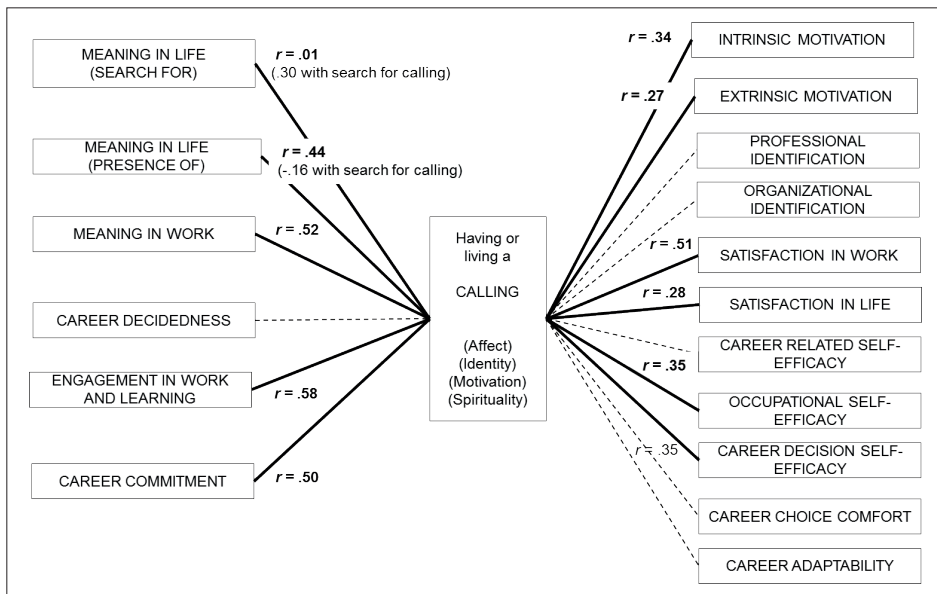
MEANING IN LIFE (SEARCH FOR)

r = .01 (.30 with search for calling)

MEANING IN LIFE (PRESENCE OF)

r = .44 (-.16 with search for calling)

MEANING IN WORK

r = .52

CAREER DECIDEDNESS

ENGAGEMENT IN WORK AND LEARNING

r = .58

CAREER COMMITMENT

r = .50

Having or living a

CALLING

(Affect)
(Identity)
(Motivation)
(Spirituality)

r = .34

INTRINSIC MOTIVATION

r = .27

EXTRINSIC MOTIVATION

PROFESSIONAL IDENTIFICATION

ORGANIZATIONAL IDENTIFICATION

r = .51

SATISFACTION IN WORK

r = .28

SATISFACTION IN LIFE

CAREER RELATED SELF-EFFICACY

r = .35

OCCUPATIONAL SELF-EFFICACY

CAREER DECISION SELF-EFFICACY

r = .35

CAREER CHOICE COMFORT

CAREER ADAPTABILITY